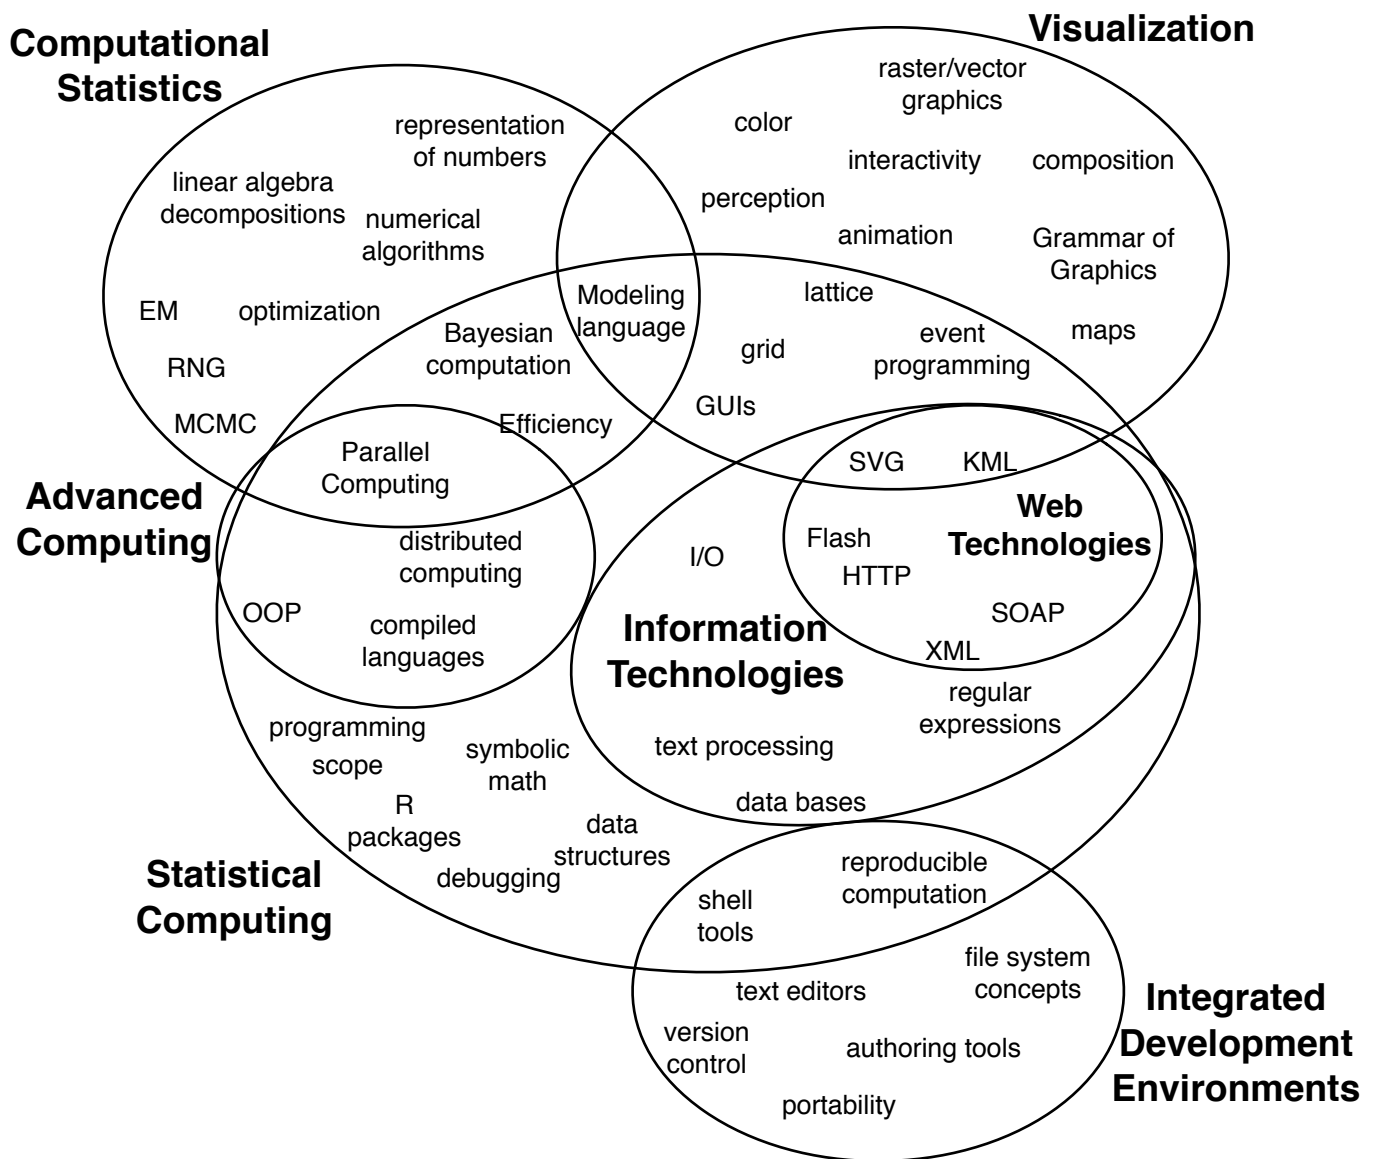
Computational Statistics

Visualization

raster/vector graphics

representation of numbers

color

interactivity

composition

linear algebra decompositions

numerical algorithms

perception

animation

Grammar of Graphics

EM

optimization

Modeling language

lattice

Bayesian computation

event programming

maps

grid

RNG

MCMC

Efficiency

GUIs

Parallel Computing

SVG

KML

Advanced Computing

Web Technologies

distributed computing

Flash

I/O

HTTP

OOP

SOAP

compiled languages

Information Technologies

XML

regular expressions

programming scope

symbolic math

text processing

R packages

data bases

data structures

debugging

reproducible computation

Statistical Computing

shell tools

file system concepts

text editors

Integrated Development Environments

version control

authoring tools

portability